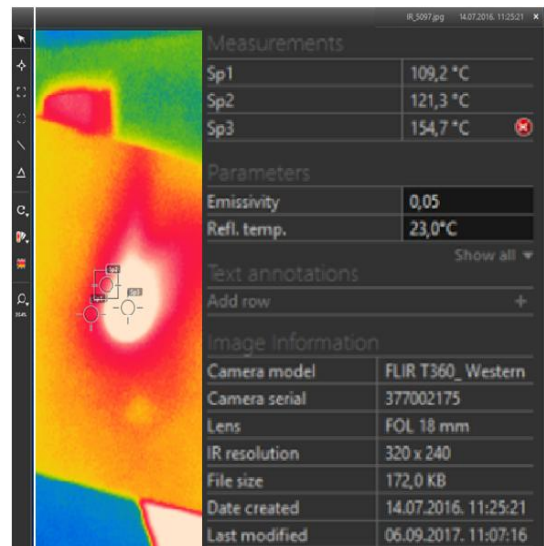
IR_5097.jpg 14.07.2016. 11:25:21 ×

Measurements

| Sp1 | 109,2 °C |
|---|---|
| Sp2 | 121,3 °C |
| Sp3 | 154,7 °C |

Parameters

| Emissivity | 0,05 |
|---|---|
| Refl. temp. | 23,0°C |

Show all ▾

Text annotations

Add row +

Image Information

| Camera model | FLIR T360_ Western |
|---|---|
| Camera serial | 377002175 |
| Lens | FOL 18 mm |
| IR resolution | 320 x 240 |
| File size | 172,0 KB |
| Date created | 14.07.2016. 11:25:21 |
| Last modified | 06.09.2017. 11:07:16 |

Sp1 Sp2 Sp3

354%